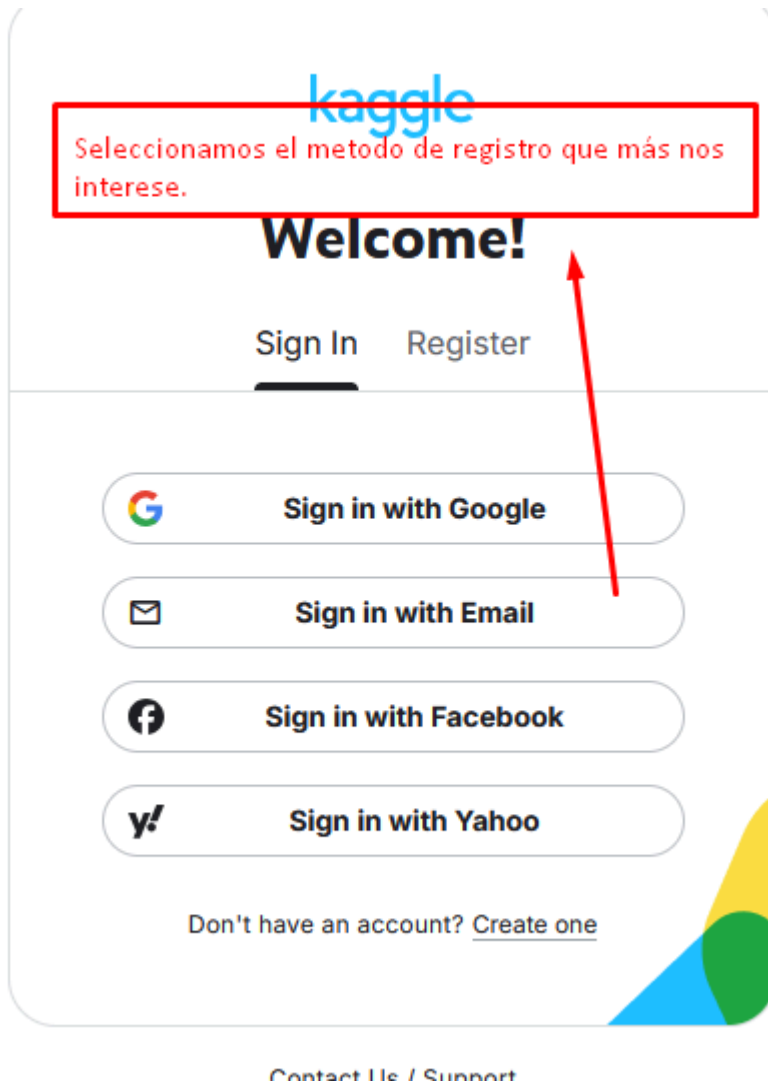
kaggle

Seleccionamos el metodo de registro que más nos interese.

Welcome!

Sign In Register

Sign in with Google

Sign in with Email

Sign in with Facebook

y! Sign in with Yahoo

Don't have an account? Create one

Contact Us / Support